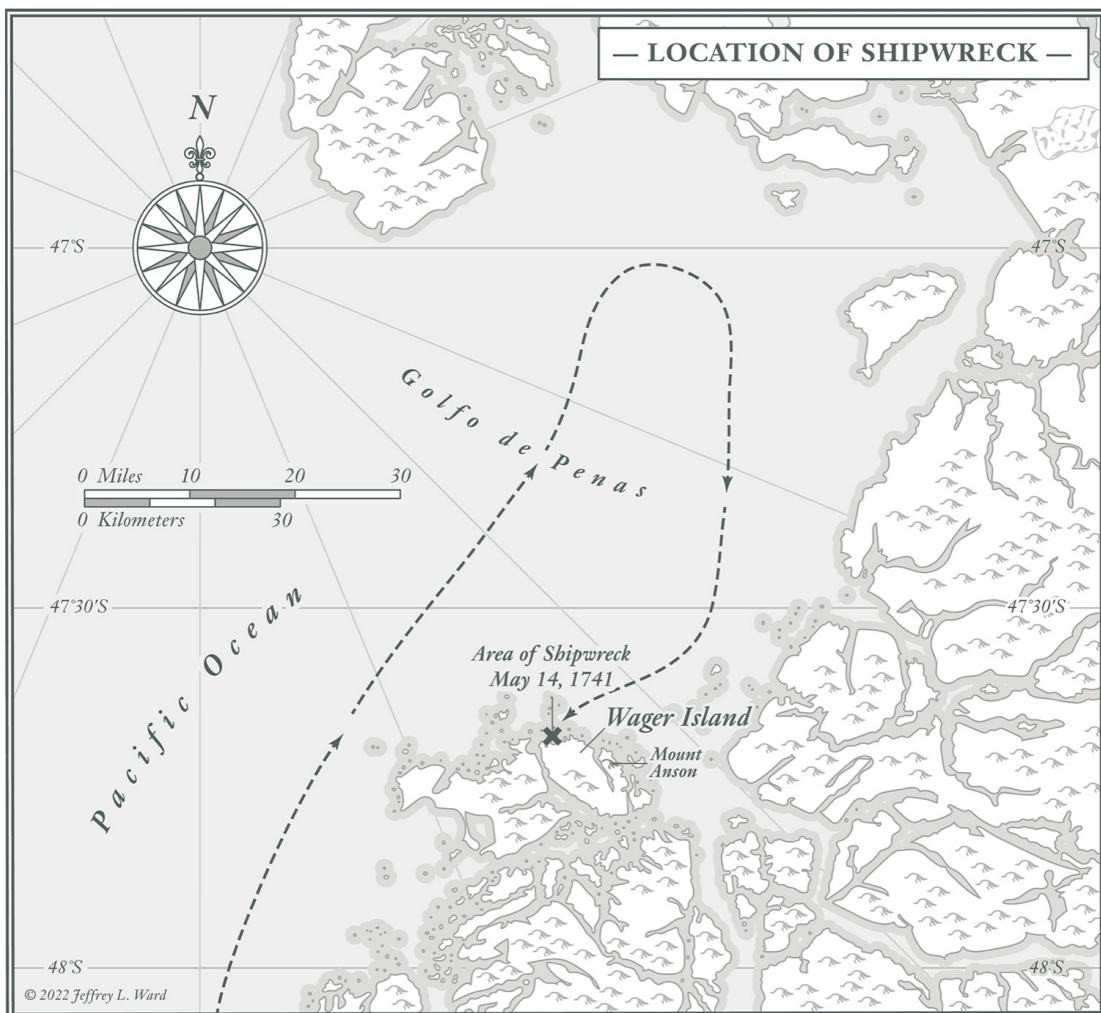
— LOCATION OF SHIPWRECK —

N

47°S

47°S

Golfo de Penas

0 Miles 10 20 30

0 Kilometers 30

47°30'S

47°30'S

Pacific Ocean

Area of Shipwreck
May 14, 1741

Wager Island

Mount
Anson

48°S

48°S

© 2022 Jeffrey L. Ward